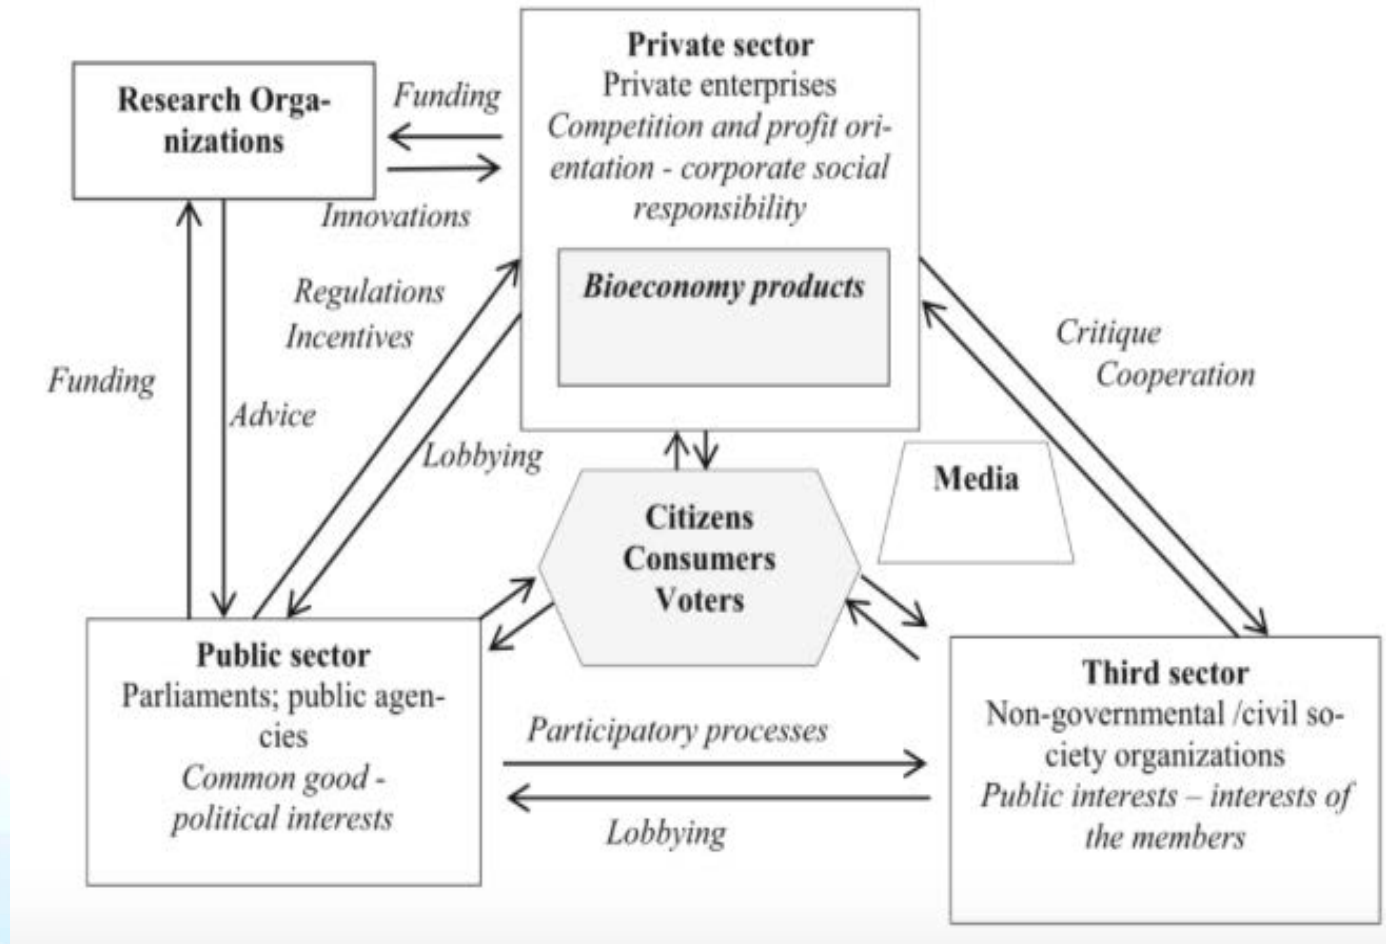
Research Organizations

Funding

Innovations

Private sector
Private enterprises
*Competition and profit orientation - corporate social responsibility*

*Bioeconomy products*

Regulations
Incentives

Funding

Advice

Lobbying

Critique
Cooperation

Media

Citizens
Consumers
Voters

Public sector
Parliaments; public agencies
*Common good - political interests*

Participatory processes

Lobbying

Third sector
Non-governmental /civil society organizations
*Public interests – interests of the members*